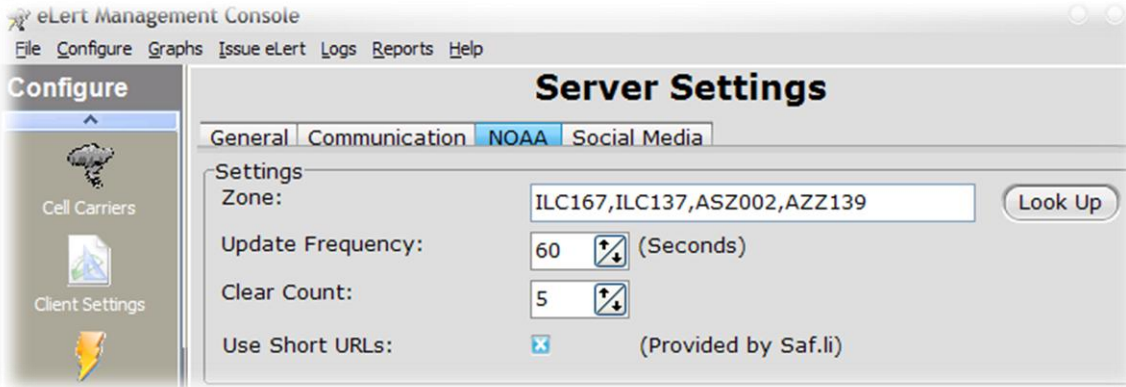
eLert Management Console

File Configure Graphs Issue eLert Logs Reports Help

Configure

Cell Carriers

Client Settings

Server Settings

General Communication NOAA Social Media

Settings

Zone: ILC167,ILC137,ASZ002,AZZ139 Look Up

Update Frequency: 60 (Seconds)

Clear Count: 5

Use Short URLs: (Provided by Saf.li)